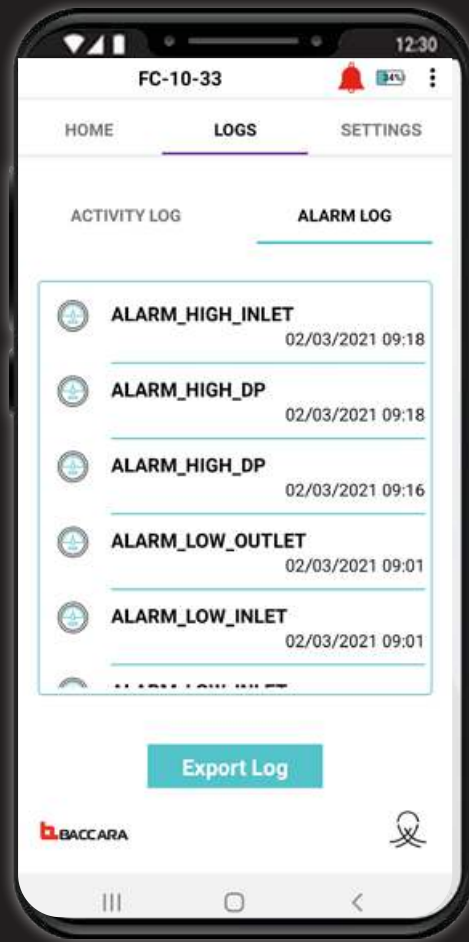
12:30

FC-10-33

34%

HOME

LOGS

SETTINGS

ACTIVITY LOG

ALARM LOG

ALARM_HIGH_INLET
02/03/2021 09:18

ALARM_HIGH_DP
02/03/2021 09:18

ALARM_HIGH_DP
02/03/2021 09:16

ALARM_LOW_OUTLET
02/03/2021 09:01

ALARM_LOW_INLET
02/03/2021 09:01

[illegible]

Export Log

BACCARA